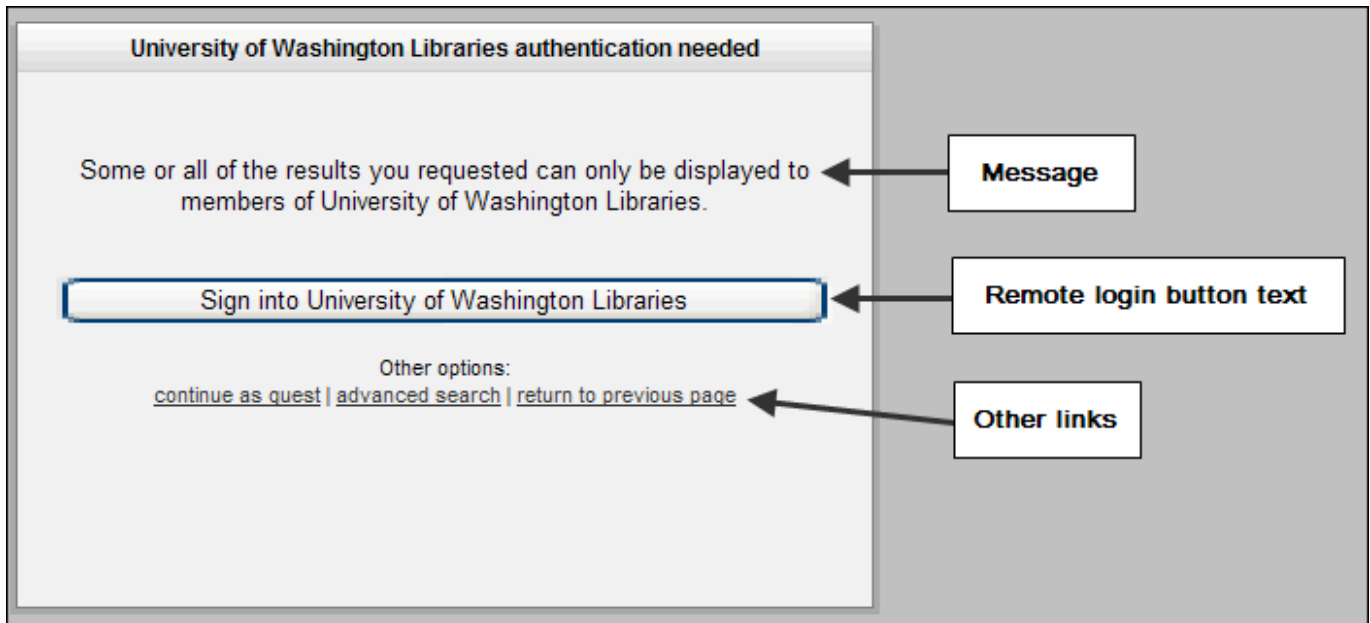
University of Washington Libraries authentication needed

Some or all of the results you requested can only be displayed to members of University of Washington Libraries.

Sign into University of Washington Libraries

Other options:
continue as guest | advanced search | return to previous page

Message

Remote login button text

Other links